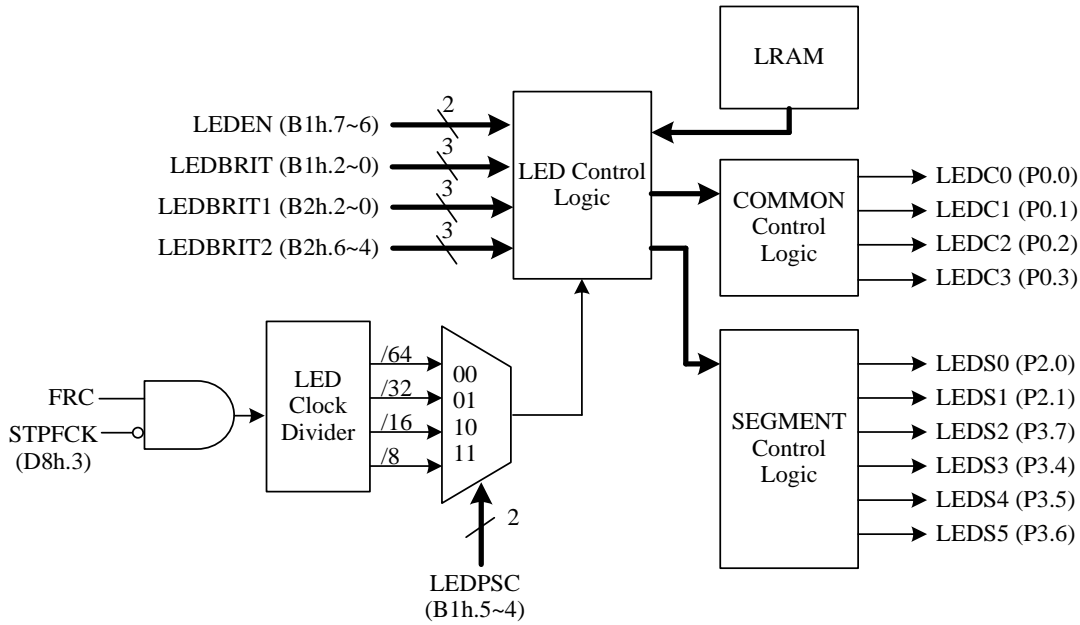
LRAM

2
LEDEN (B1h.7~6)
3
LEDBRIT (B1h.2~0)
3
LEDBRIT1 (B2h.2~0)
3
LEDBRIT2 (B2h.6~4)

LED Control Logic

COMMON Control Logic

LEDC0 (P0.0)
LEDC1 (P0.1)
LEDC2 (P0.2)
LEDC3 (P0.3)

FRC
STPFCK
(D8h.3)

LED Clock Divider

/64
/32
/16
/8

00
01
10
11

2
LEDPSC
(B1h.5~4)

SEGMENT Control Logic

LEDS0 (P2.0)
LEDS1 (P2.1)
LEDS2 (P3.7)
LEDS3 (P3.4)
LEDS4 (P3.5)
LEDS5 (P3.6)